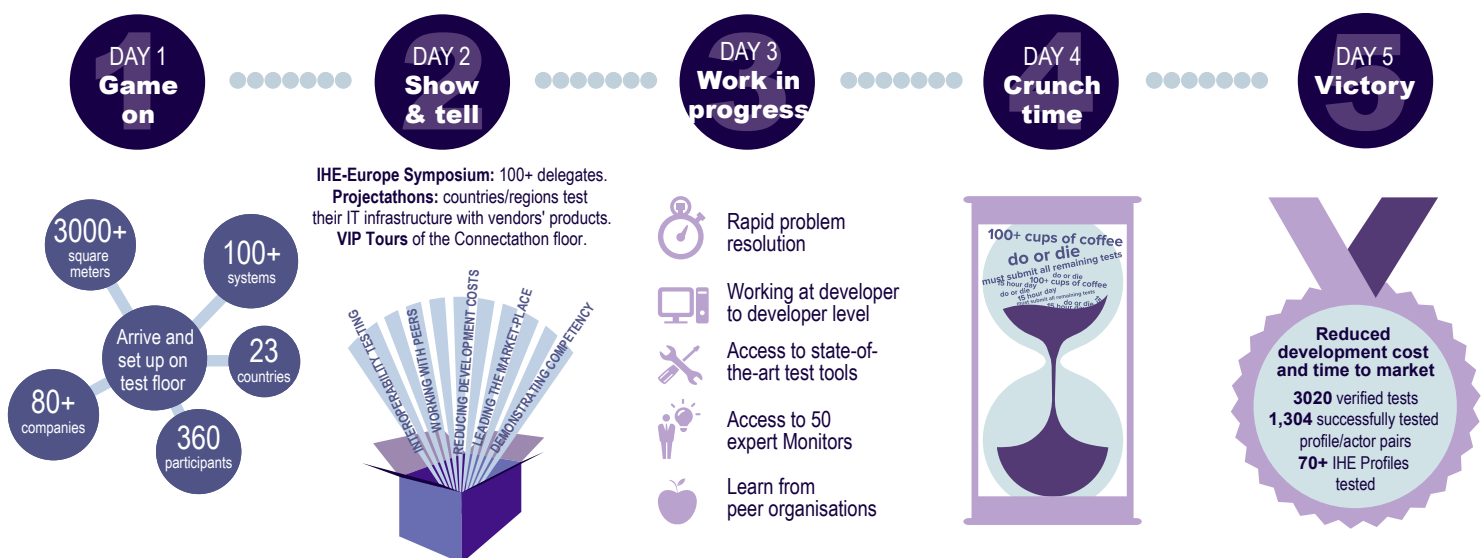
DAY 1
Game on

DAY 2
Show & tell

DAY 3
Work in progress

DAY 4
Crunch time

DAY 5
Victory

3000+ square meters

100+ systems

Arrive and set up on test floor

23 countries

80+ companies

360 participants

**IHE-Europe Symposium:** 100+ delegates.
**Projectathons:** countries/regions test their IT infrastructure with vendors' products.
**VIP Tours** of the Connectathon floor.

INTEROPERABILITY TESTING
WORKING WITH PEERS
REDUCING DEVELOPMENT COSTS
LEADING THE MARKET-PLACE
DEMONSTRATING COMPETENCY

Rapid problem resolution

Working at developer to developer level

Access to state-of-the-art test tools

Access to 50 expert Monitors

Learn from peer organisations

100+ cups of coffee
do or die
must submit all remaining tests
do or die
15 hour day
100+ cups of coffee
do or die
15 hour day
must submit all remaining tests
15 hour day
do or die

Reduced development cost and time to market
**3020** verified tests
**1,304** successfully tested profile/actor pairs
**70+** IHE Profiles tested